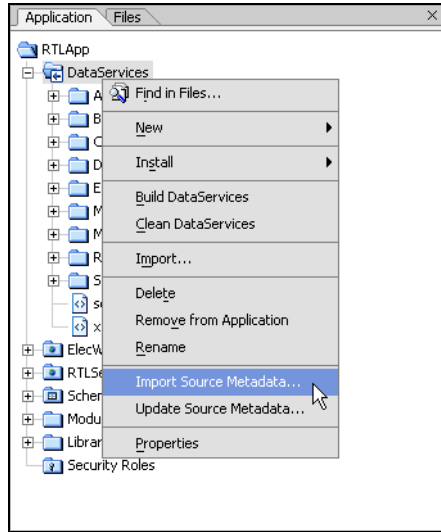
Application Files ×

RTLApp
DataServices
A
B
C
D
E
M
M
R
S
s
x
ElecW
RTLSe
Schen
Modu
Librar
Security Roles

Find in Files...
New
Install
Build DataServices
Clean DataServices
Import...
Delete
Remove from Application
Rename
Import Source Metadata...
Update Source Metadata...
Properties